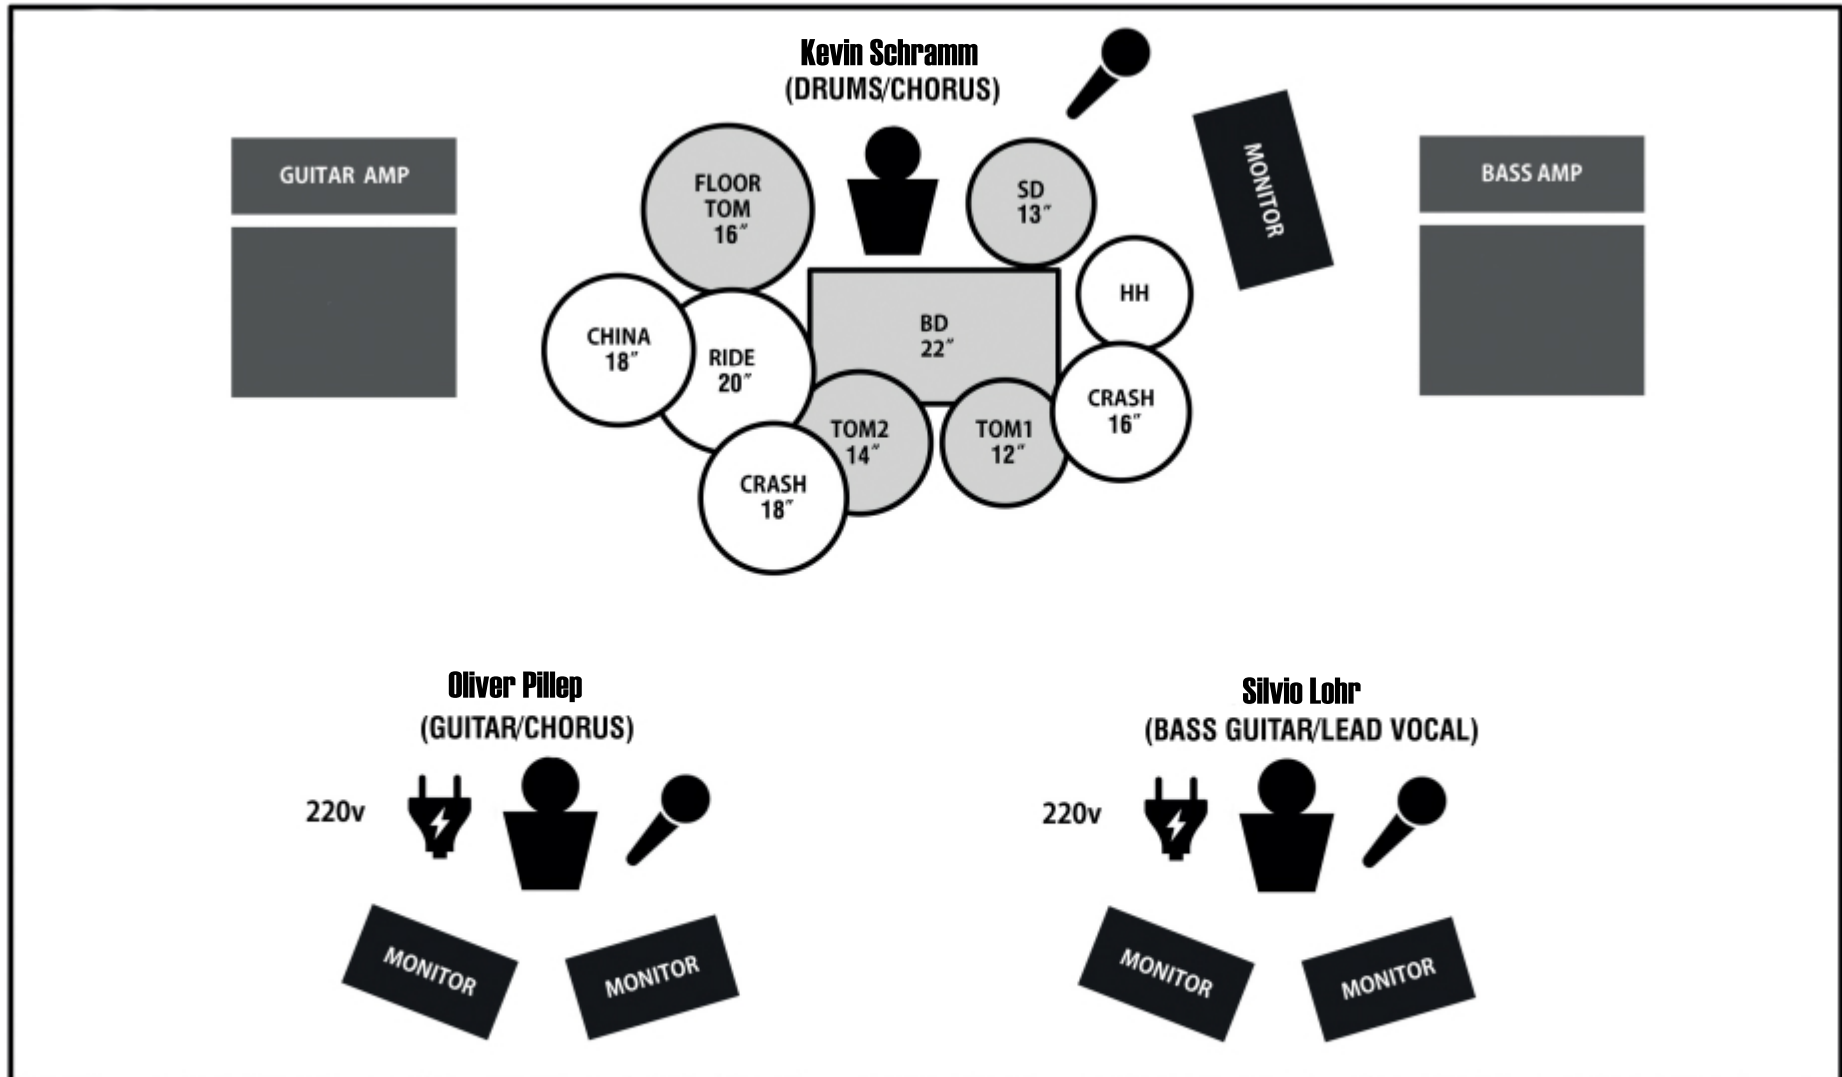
Kevin Schramm
(DRUMS/CHORUS)

GUITAR AMP

FLOOR TOM 16″

SD 13″

MONITOR

BASS AMP

HH

BD 22″

CHINA 18″

RIDE 20″

CRASH 16″

TOM2 14″

TOM1 12″

CRASH 18″

Oliver Pillep
(GUITAR/CHORUS)

220v

MONITOR

MONITOR

Silvio Lohr
(BASS GUITAR/LEAD VOCAL)

220v

MONITOR

MONITOR